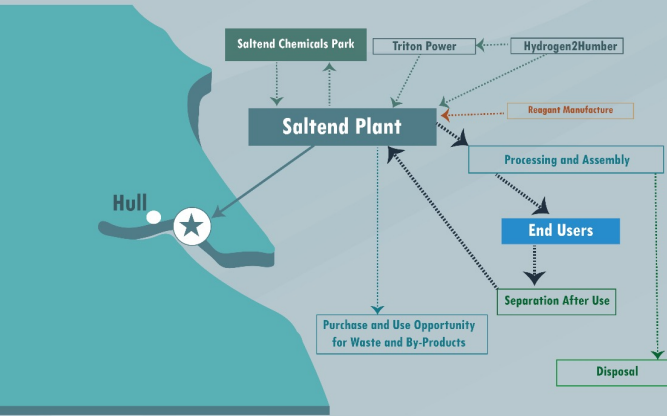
Saltend Chemicals Park

Triton Power

Hydrogen2Humber

Reagent Manufacture

Saltend Plant

Processing and Assembly

Hull

End Users

Separation After Use

Purchase and Use Opportunity for Waste and By-Products

Disposal